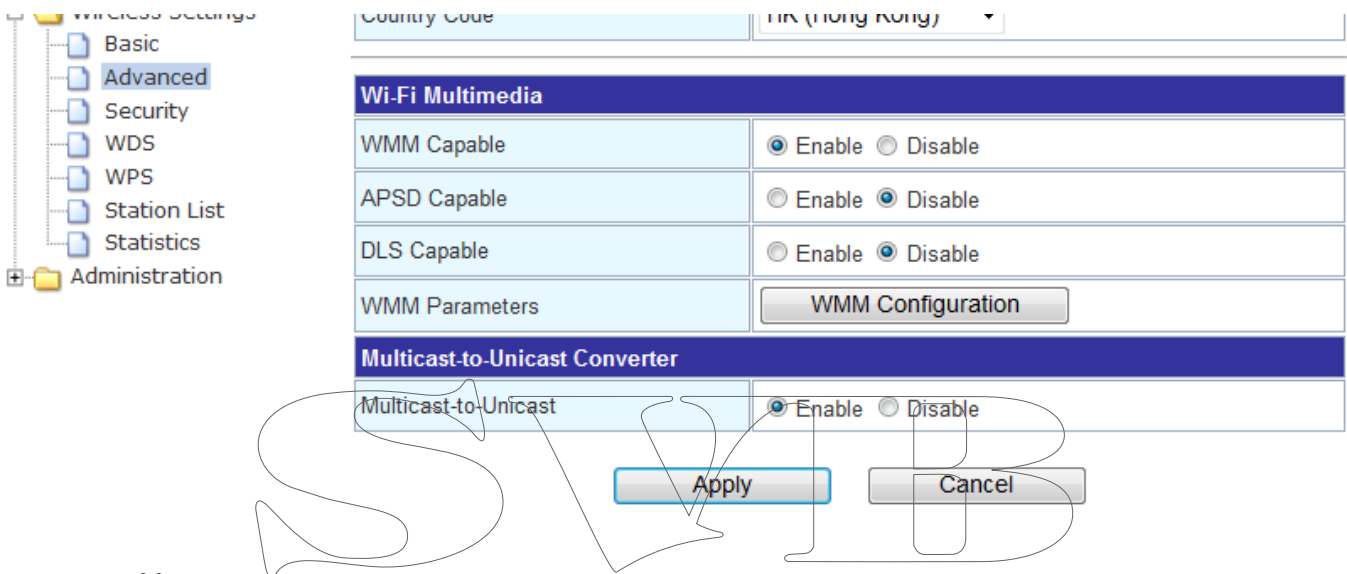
Wireless Settings
Basic
Advanced
Security
WDS
WPS
Station List
Statistics
Administration

| Country Code | HK (Hong Kong) |
|---|---|

| Wi-Fi Multimedia | |
|---|---|
| WMM Capable | Enable Disable |
| APSD Capable | Enable Disable |
| DLS Capable | Enable Disable |
| WMM Parameters | WMM Configuration |

| Multicast-to-Unicast Converter | |
|---|---|
| Multicast-to-Unicast | Enable Disable |

Apply Cancel

SVB